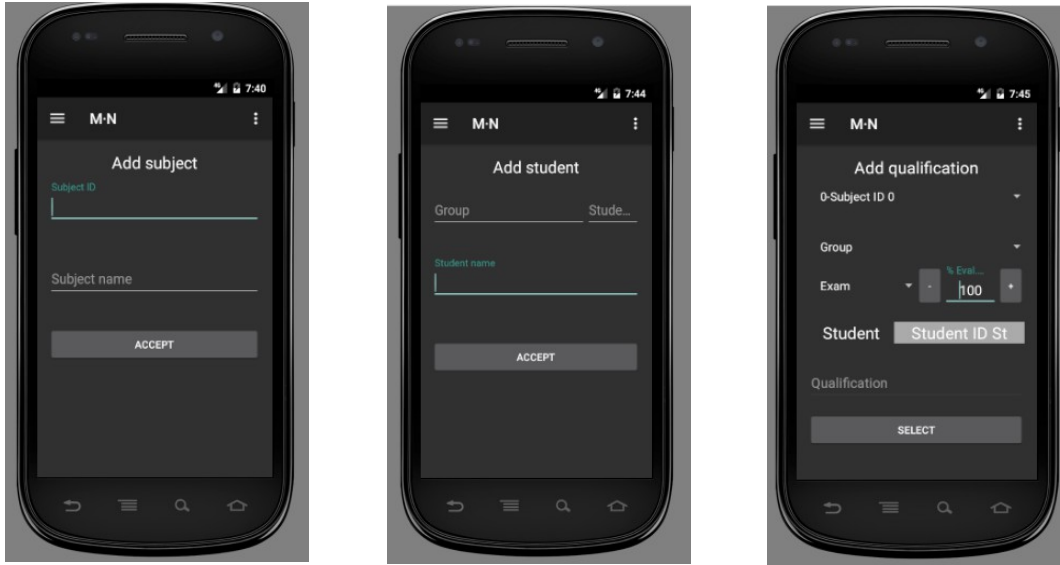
7:40

M·N

Add subject

Subject ID

Subject name

ACCEPT

7:44

M·N

Add student

Group

Stude...

Student name

ACCEPT

7:45

M·N

Add qualification

0-Subject ID 0

Group

Exam

-

% Eval...

100

+

Student

Student ID St

Qualification

SELECT